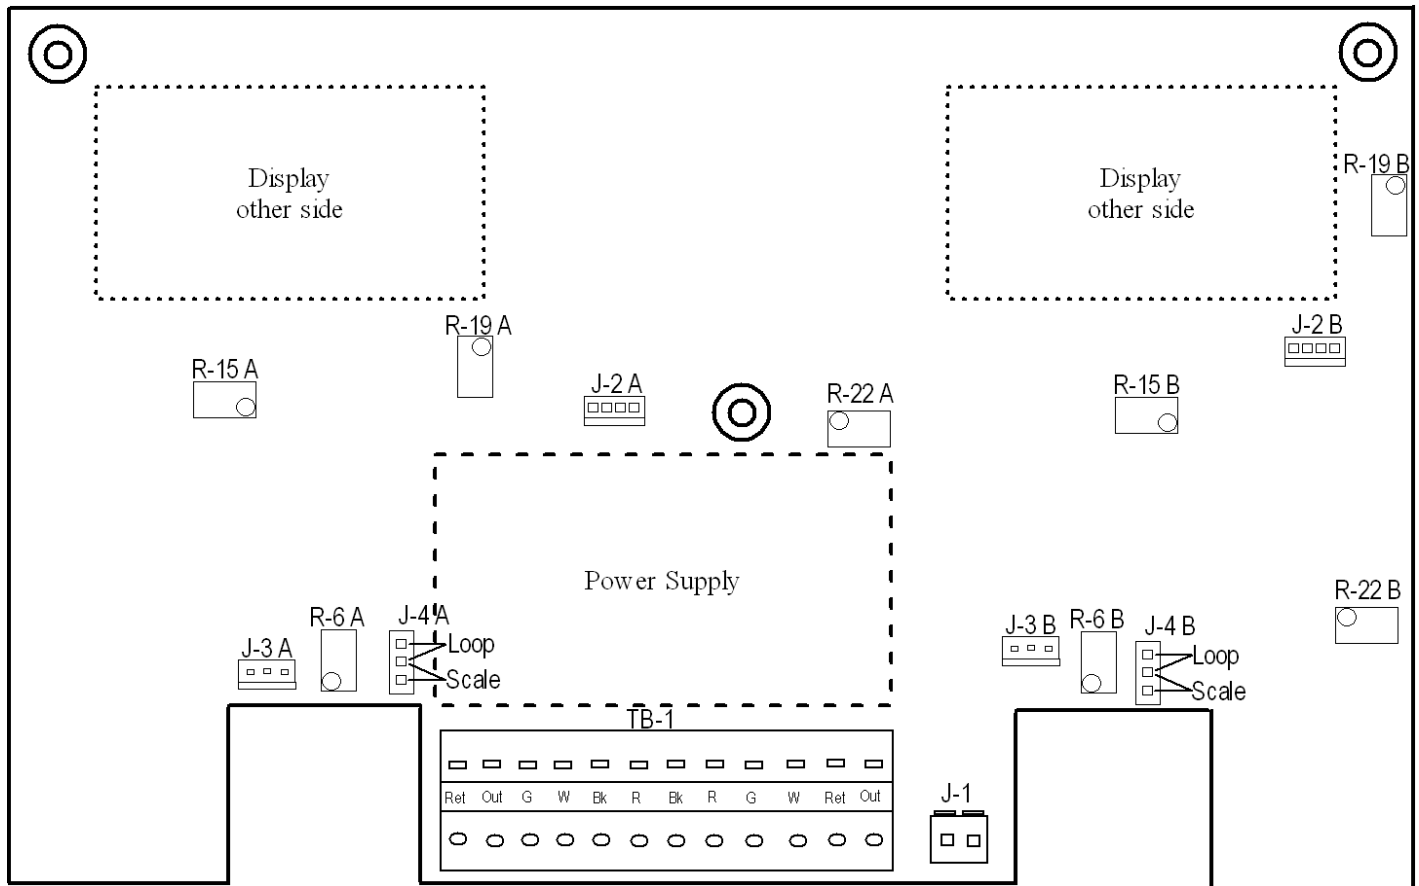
Display
other side

Display
other side

R-19 B

R-19 A

J-2 B

R-15 A

J-2 A

R-22 A

R-15 B

Power Supply

R-22 B

R-6 A

J-4 A

Loop

Scale

J-3 A

J-3 B

R-6 B

J-4 B

Loop

Scale

TB-1

| Ret | Out | G | W | Bk | R | Bk | R | G | W | Ret | Out |
|---|---|---|---|---|---|---|---|---|---|---|---|

J-1